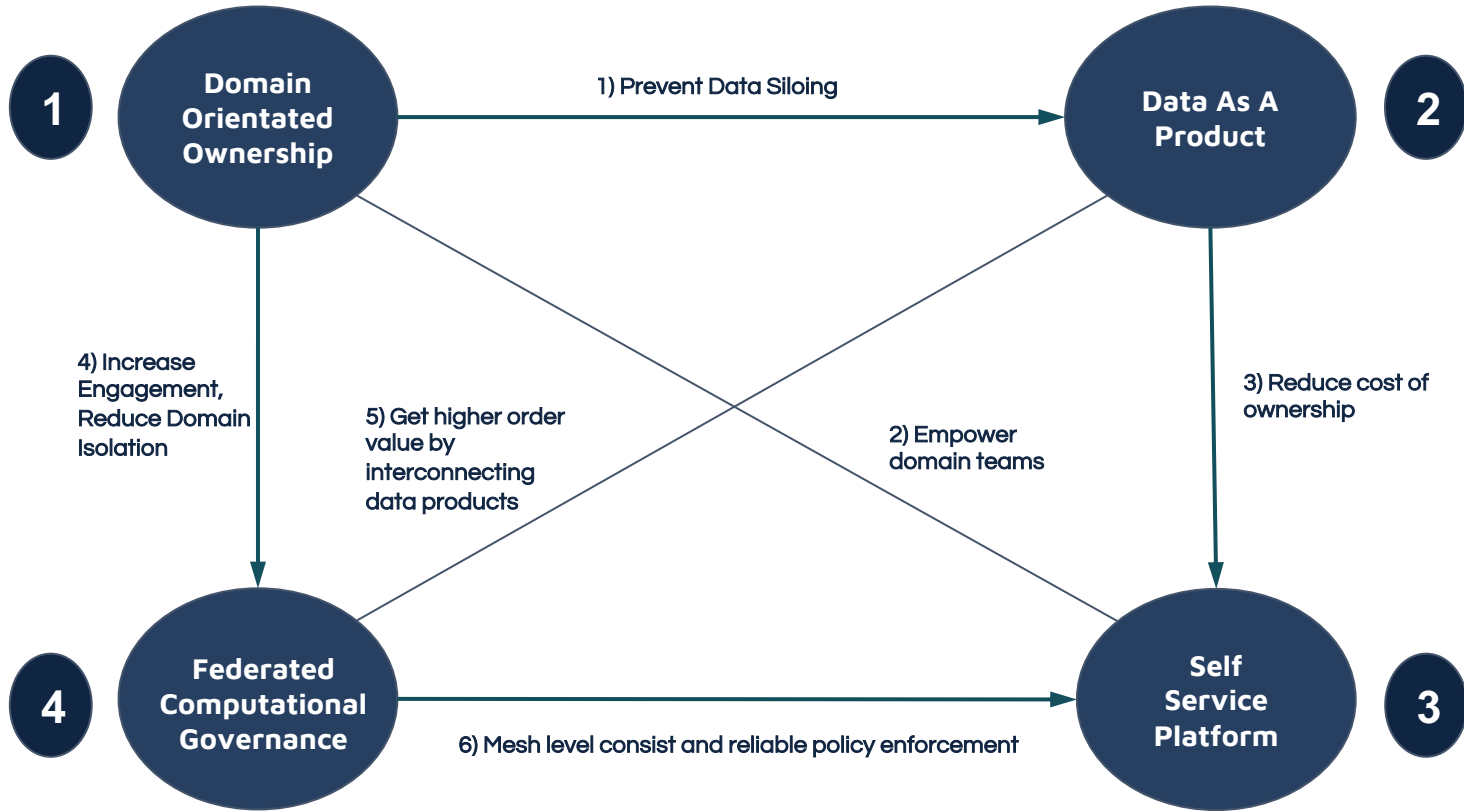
1

Domain Orientated Ownership

1) Prevent Data Siloing

Data As A Product

2

4) Increase Engagement, Reduce Domain Isolation

5) Get higher order value by interconnecting data products

2) Empower domain teams

3) Reduce cost of ownership

4

Federated Computational Governance

6) Mesh level consist and reliable policy enforcement

Self Service Platform

3